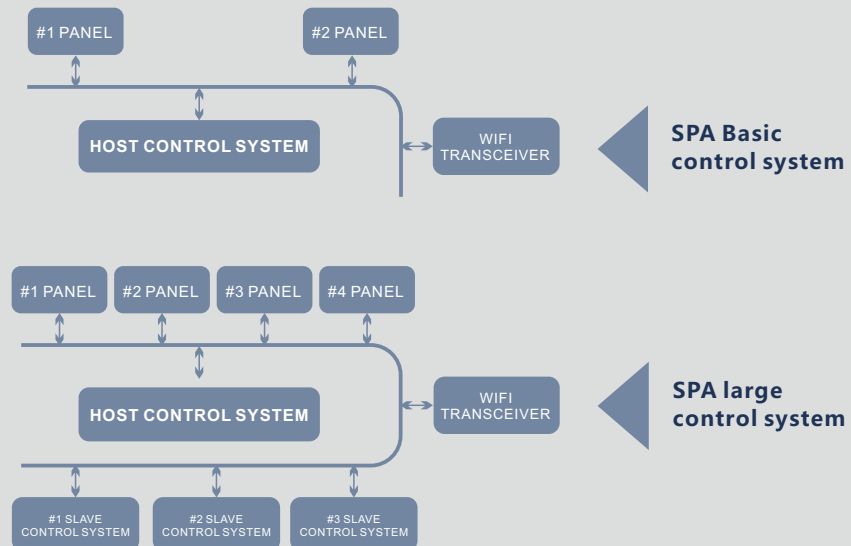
#1 PANEL

#2 PANEL

HOST CONTROL SYSTEM

WIFI TRANSCEIVER

SPA Basic control system

#1 PANEL

#2 PANEL

#3 PANEL

#4 PANEL

HOST CONTROL SYSTEM

WIFI TRANSCEIVER

SPA large control system

#1 SLAVE CONTROL SYSTEM

#2 SLAVE CONTROL SYSTEM

#3 SLAVE CONTROL SYSTEM